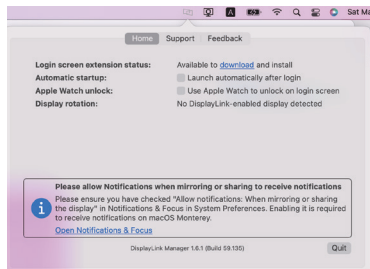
A Sat Ma

Home Support Feedback

Login screen extension status: Available to download and install
Automatic startup: Launch automatically after login
Apple Watch unlock: Use Apple Watch to unlock on login screen
Display rotation: No DisplayLink-enabled display detected

Please allow Notifications when mirroring or sharing to receive notifications
Please ensure you have checked "Allow notifications: When mirroring or sharing the display" in Notifications & Focus in System Preferences. Enabling it is required to receive notifications on macOS Monterey.
Open Notifications & Focus

DisplayLink Manager 1.6.1 (Build 59.135)

Quit